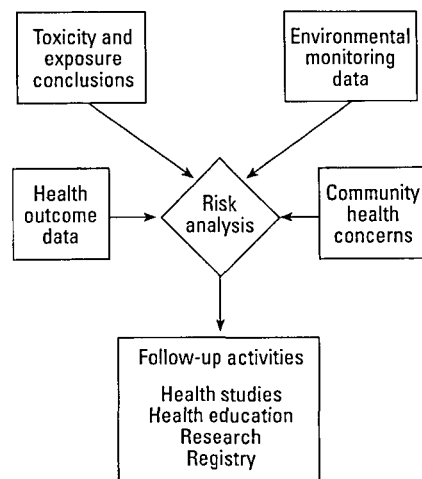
Toxicity and exposure conclusions

Environmental monitoring data

Health outcome data

Risk analysis

Community health concerns

Follow-up activities

Health studies
Health education
Research
Registry